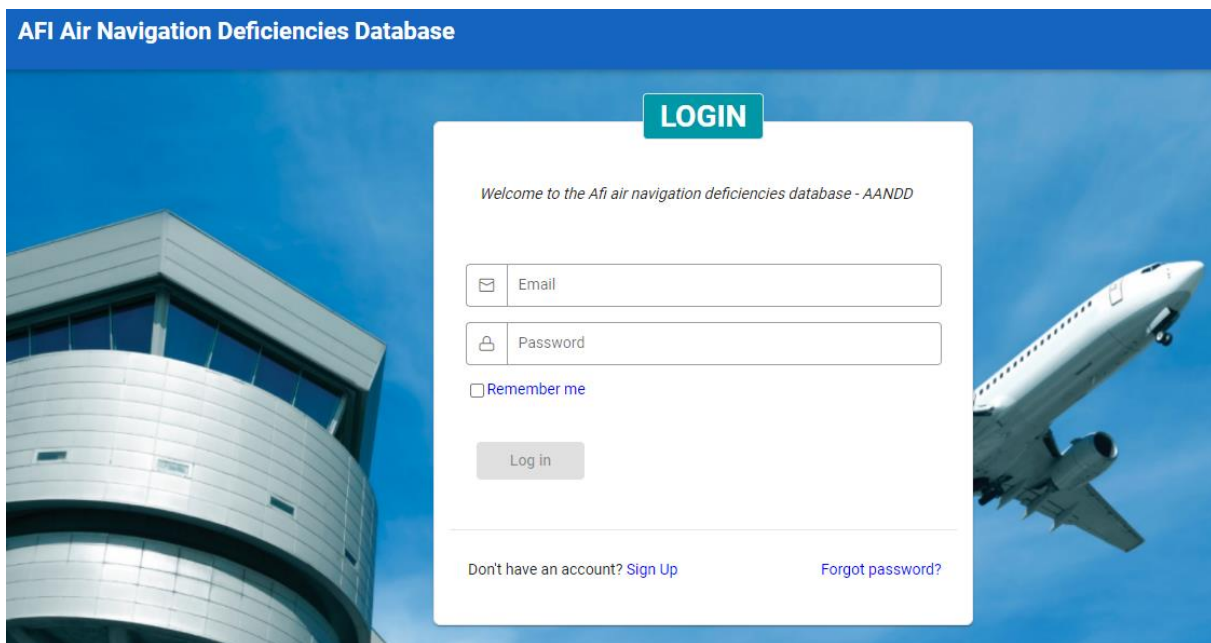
AFI Air Navigation Deficiencies Database

LOGIN

Welcome to the Afi air navigation deficiencies database - AANDD

Email

Password

Remember me

Log in

Don't have an account? Sign Up

Forgot password?